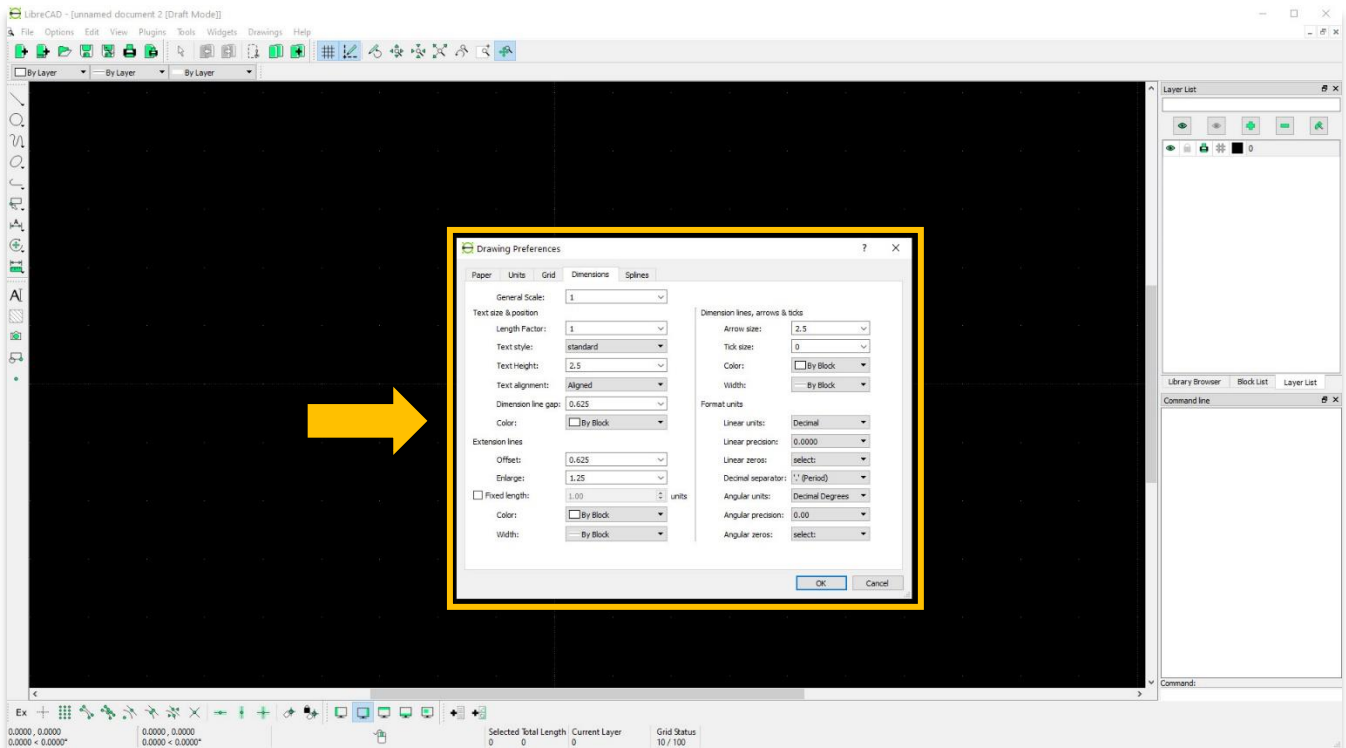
LibreCAD - [unnamed document 2 [Draft Mode]]

File Options Edit View Plugins Tools Widgets Drawings Help

By Layer
By Layer
By Layer

Layer List

0

Library Browser
Block List
Layer List

Command line

Command:

Drawing Preferences
?
×

Paper
Units
Grid
Dimensions
Splines

General Scale: 1

Text size & position
Length Factor: 1
Text style: standard
Text Height: 2.5
Text alignment: Aligned
Dimension line gap: 0.625
Color: By Block

Extension lines
Offset: 0.625
Enlarge: 1.25
Fixed length: 1.00 units
Color: By Block
Width: By Block

Dimension lines, arrows & ticks
Arrow size: 2.5
Tick size: 0
Color: By Block
Width: By Block

Format units
Linear units: Decimal
Linear precision: 0.0000
Linear zeros: select:
Decimal separator: '.' (Period)
Angular units: Decimal Degrees
Angular precision: 0.00
Angular zeros: select:

OK
Cancel

Ex

0.0000 , 0.0000
0.0000 < 0.0000°
0.0000 , 0.0000
0.0000 < 0.0000°
Selected 0
Total Length 0
Current Layer 0
Grid Status 10 / 100